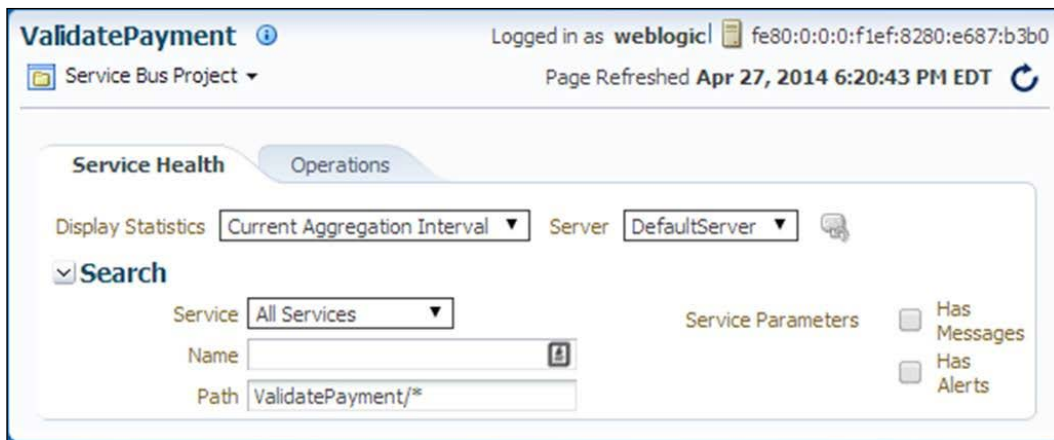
ValidatePayment

Service Bus Project

Logged in as weblogic | fe80:0:0:0:f1ef:8280:e687:b3b0

Page Refreshed Apr 27, 2014 6:20:43 PM EDT

Service Health | Operations

Display Statistics Current Aggregation Interval Server DefaultServer

Search

Service All Services

Name

Path ValidatePayment/*

Service Parameters

Has Messages

Has Alerts